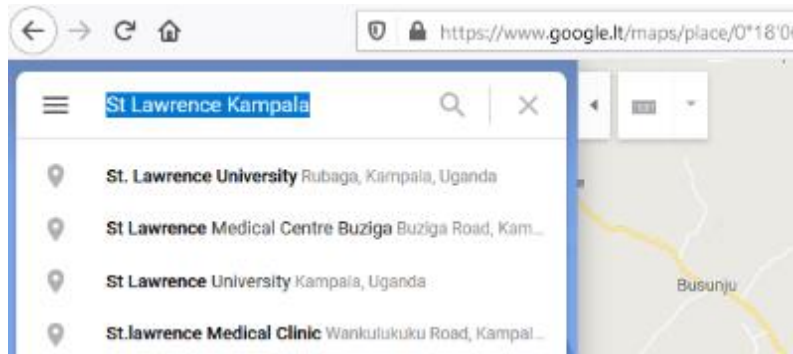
https://www.google.lt/maps/place/0°18'0

St Lawrence Kampala

St. Lawrence University Rubaga, Kampala, Uganda

St Lawrence Medical Centre Buziga Buziga Road, Kam...

St Lawrence University Kampala, Uganda

St.lawrence Medical Clinic Wankulukuku Road, Kampal...

Busunju